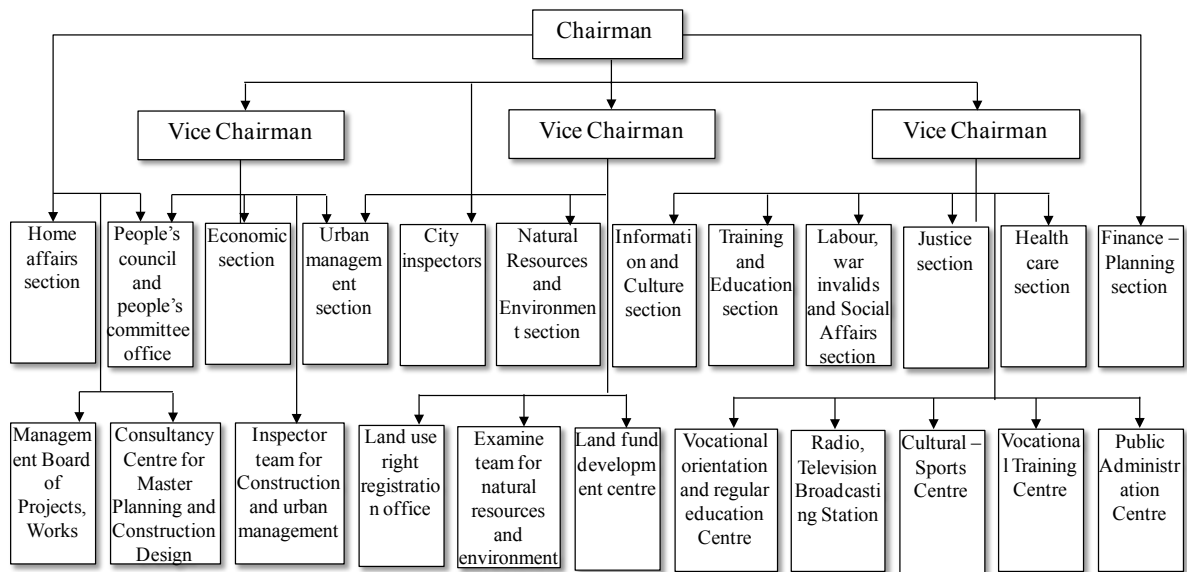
Chairman

Vice Chairman

Vice Chairman

Vice Chairman

Home affairs section

People's council and people's committee office

Economic section

Urban management section

City inspectors

Natural Resources and Environment section

Information and Culture section

Training and Education section

Labour, war invalids and Social Affairs section

Justice section

Health care section

Finance – Planning section

Management Board of Projects, Works

Consultancy Centre for Master Planning and Construction Design

Inspector team for Construction and urban management

Land use right registration office

Examine team for natural resources and environment

Land fund development centre

Vocational orientation and regular education Centre

Radio, Television Broadcasting Station

Cultural – Sports Centre

Vocational Training Centre

Public Administration Centre